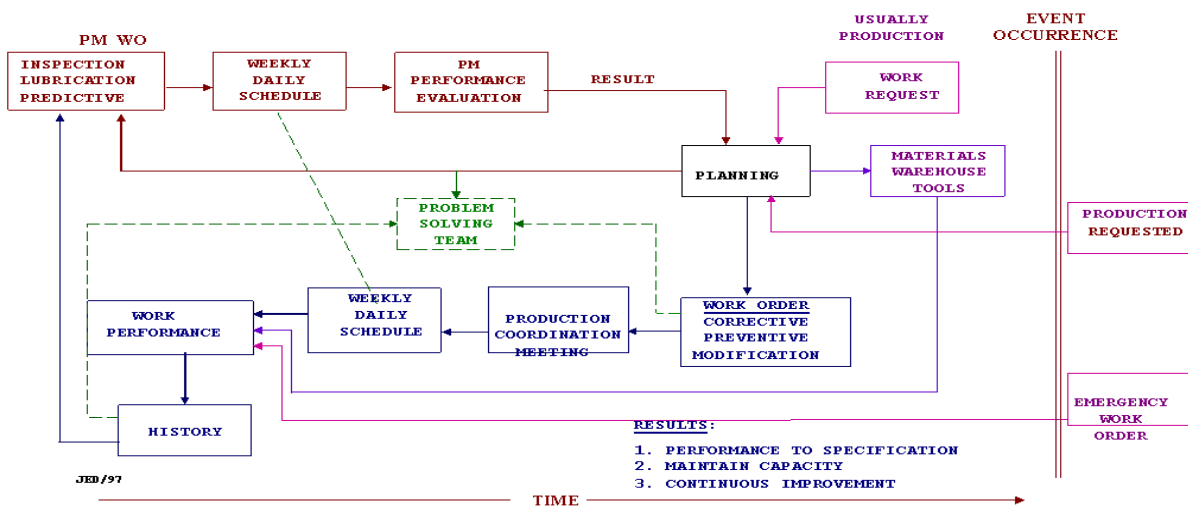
PM WO

INSPECTION
LUBRICATION
PREDICTIVE

WEEKLY
DAILY
SCHEDULE

PM
PERFORMANCE
EVALUATION

RESULT

USUALLY
PRODUCTION

EVENT
OCCURRENCE

WORK
REQUEST

PLANNING

MATERIALS
WAREHOUSE
TOOLS

PROBLEM
SOLVING
TEAM

PRODUCTION
REQUESTED

WORK
PERFORMANCE

WEEKLY
DAILY
SCHEDULE

PRODUCTION
COORDINATION
MEETING

WORK ORDER
CORRECTIVE
PREVENTIVE
MODIFICATION

EMERGENCY
WORK
ORDER

HISTORY

RESULTS:
1. PERFORMANCE TO SPECIFICATION
2. MAINTAIN CAPACITY
3. CONTINUOUS IMPROVEMENT

JED/97

TIME